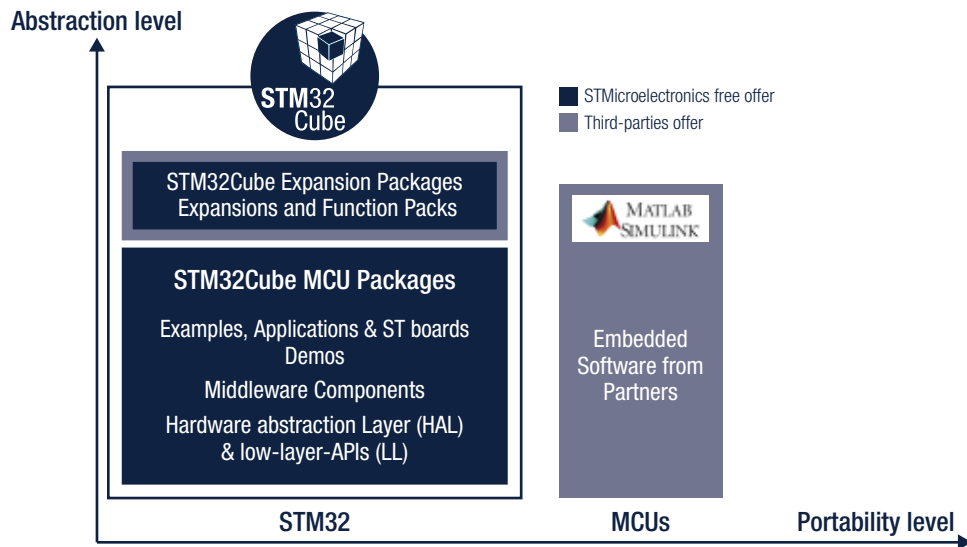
Abstraction level

STM32 Cube

STMicroelectronics free offer

Third-parties offer

STM32Cube Expansion Packages
Expansions and Function Packs

MATLAB SIMULINK

STM32Cube MCU Packages

Examples, Applications & ST boards Demos

Middleware Components

Hardware abstraction Layer (HAL) & low-layer-APIs (LL)

Embedded Software from Partners

STM32

MCUs

Portability level